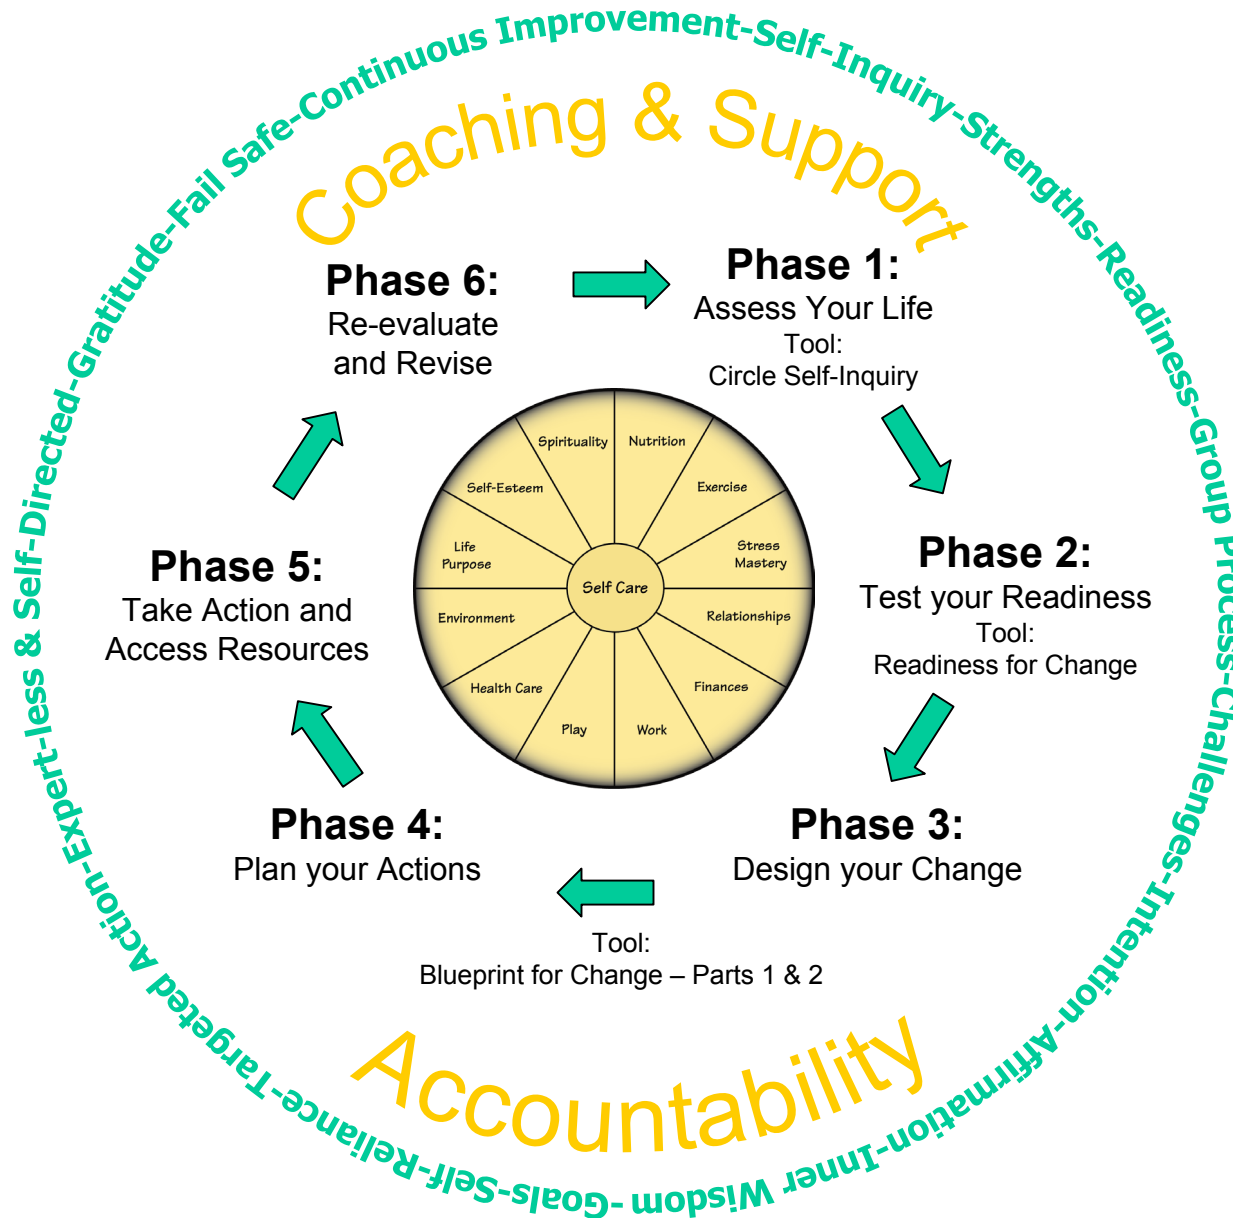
Continuous Improvement-Self-Inquiry-Strengths-Readiness-Group Process-Challenges-Intention-Affirmation-Inner Wisdom-Goals-Self-Reliance-Targeted Action-Expert-less & Self-Directed-Gratitude-Fail Safe-

Coaching & Support

Phase 6:
Re-evaluate and Revise

Phase 1:
Assess Your Life
Tool:
Circle Self-Inquiry

Spirituality
Nutrition
Self-Esteem
Exercise
Life Purpose
Stress Mastery
Self Care
Environment
Relationships
Health Care
Finances
Play
Work

Phase 5:
Take Action and Access Resources

Phase 2:
Test your Readiness
Tool:
Readiness for Change

Phase 4:
Plan your Actions

Phase 3:
Design your Change

Tool:
Blueprint for Change – Parts 1 & 2

Accountability